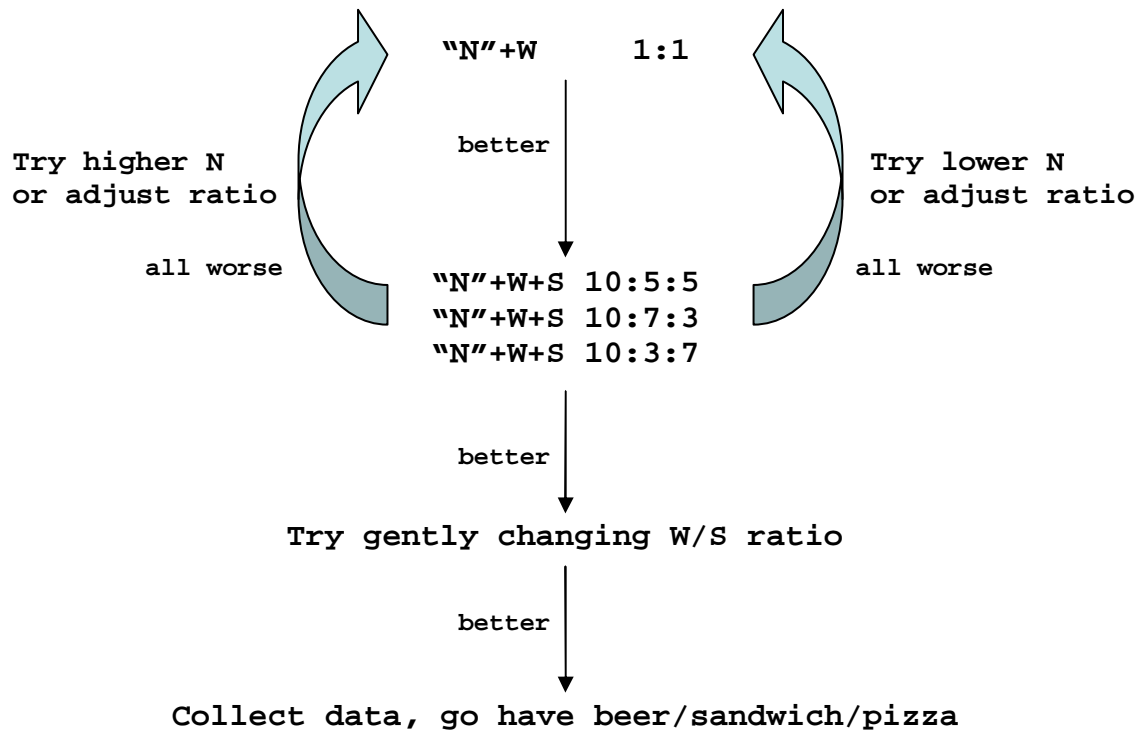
"N"+W 1:1

Try higher N or adjust ratio

better

Try lower N or adjust ratio

all worse

"N"+W+S 10:5:5
"N"+W+S 10:7:3
"N"+W+S 10:3:7

all worse

better

Try gently changing W/S ratio

better

Collect data, go have beer/sandwich/pizza